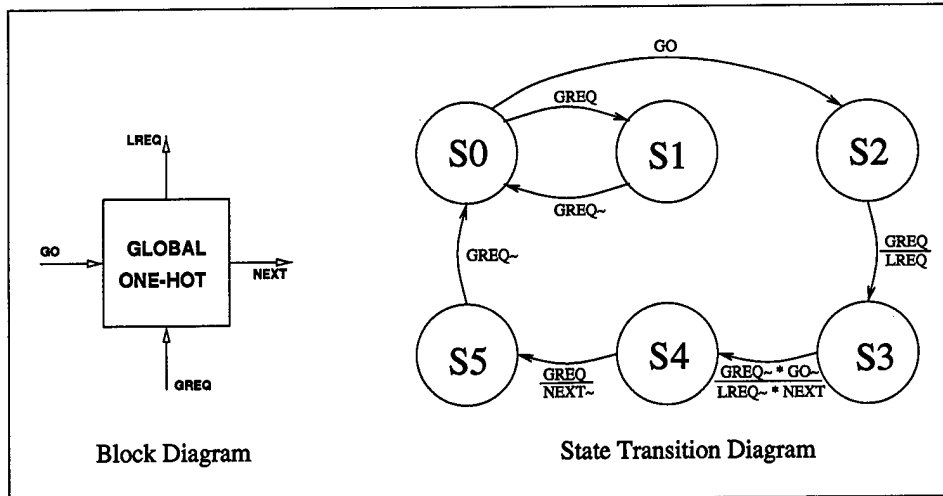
LREQ

GO

GLOBAL ONE-HOT

NEXT

GREQ

Block Diagram

GO

GREQ

S0

S1

S2

GREQ~

GREQ~

$\frac{GREQ}{LREQ}$

S5

S4

S3

$\frac{GREQ}{NEXT\sim}$

$\frac{GREQ\sim * GO\sim}{LREQ\sim * NEXT}$

State Transition Diagram